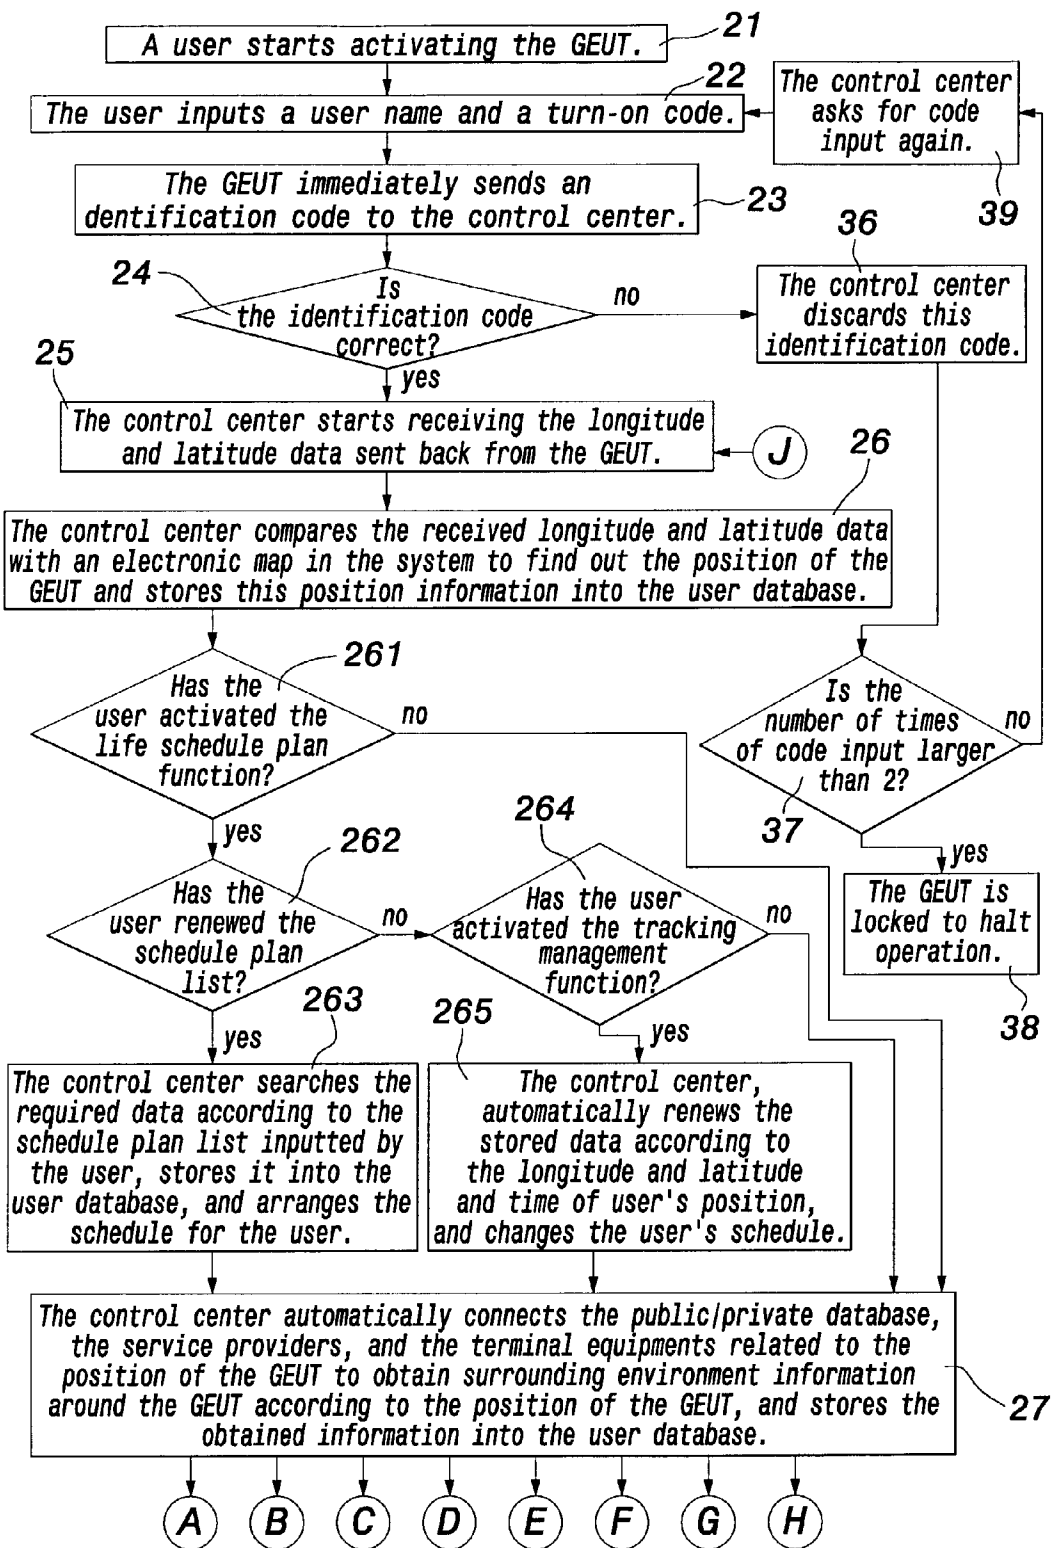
A user starts activating the GEUT. 21

The user inputs a user name and a turn-on code. 22

The control center asks for code input again. 39

The GEUT immediately sends an dentification code to the control center. 23

24 Is the identification code correct?

no

36 The control center discards this identification code.

yes

25 The control center starts receiving the longitude and latitude data sent back from the GEUT.

J

26

The control center compares the received longitude and latitude data with an electronic map in the system to find out the position of the GEUT and stores this position information into the user database.

261 Has the user activated the life schedule plan function?

no

Is the number of times of code input larger than 2?

no

37

yes

yes

The GEUT is locked to halt operation.

38

262 Has the user renewed the schedule plan list?

no

264 Has the user activated the tracking management function?

no

yes

263

265

yes

The control center searches the required data according to the schedule plan list inputted by the user, stores it into the user database, and arranges the schedule for the user.

The control center, automatically renews the stored data according to the longitude and latitude and time of user's position, and changes the user's schedule.

The control center automatically connects the public/private database, the service providers, and the terminal equipments related to the position of the GEUT to obtain surrounding environment information around the GEUT according to the position of the GEUT, and stores the obtained information into the user database. 27

A B C D E F G H